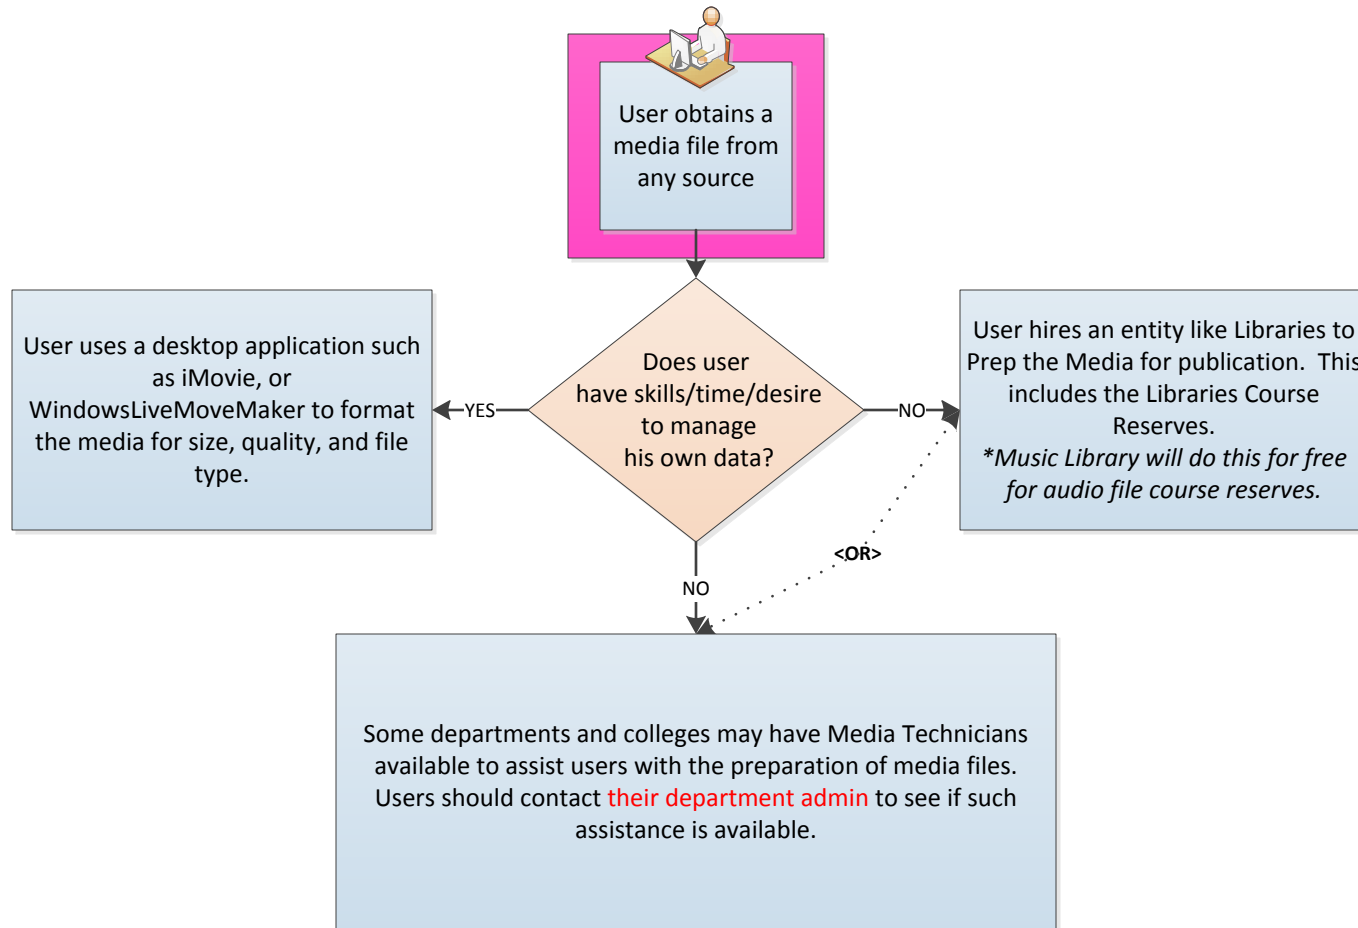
User obtains a media file from any source

Does user have skills/time/desire to manage his own data?

YES

User uses a desktop application such as iMovie, or WindowsLiveMoveMaker to format the media for size, quality, and file type.

NO

User hires an entity like Libraries to Prep the Media for publication. This includes the Libraries Course Reserves.
*Music Library will do this for free for audio file course reserves.

<OR>

NO

Some departments and colleges may have Media Technicians available to assist users with the preparation of media files. Users should contact their department admin to see if such assistance is available.